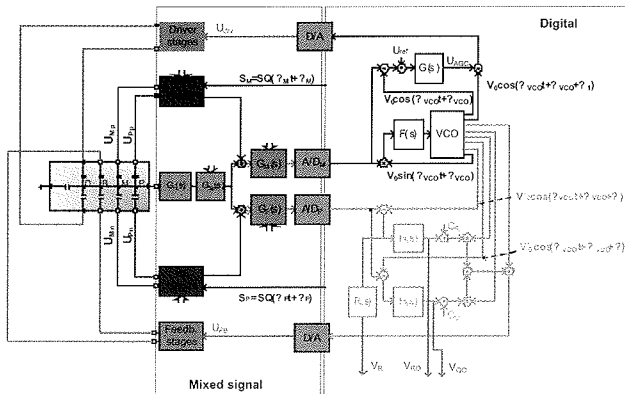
Digital

Driver stages

$U_{DV}$

D/A

$U_{ref}$

G(s)

$U_{AGC}$

$S_M=SQ(?_Mt+?_M)$

$V_0cos(?_{VCO}t+?_{VCO}+?_1)$

$V_0cos(?_{VCO}t+?_{VCO})$

F(s)

VCO

$U_{M,p}$

$U_{P,p}$

$G_1(s)$

$G_M(s)$

A/D$_M$

$V_0sin(?_{VCO}t+?_{VCO})$

$G_2(s)$

A/D$_P$

$V_0cos(?_{VCO}t+?_{VCO}+?)$

$V_0cos(?_{VCO}t+?_{VCO}+?)$

$U_{M,n}$

$U_{P,n}$

$F_R(s)$

$C_R$

$C_Q$

$S_P=SQ(?_Pt+?_P)$

$U_{FB}$

Feedb. stages

D/A

$V_R$

$V_{RO}$

$V_{QC}$

Mixed signal